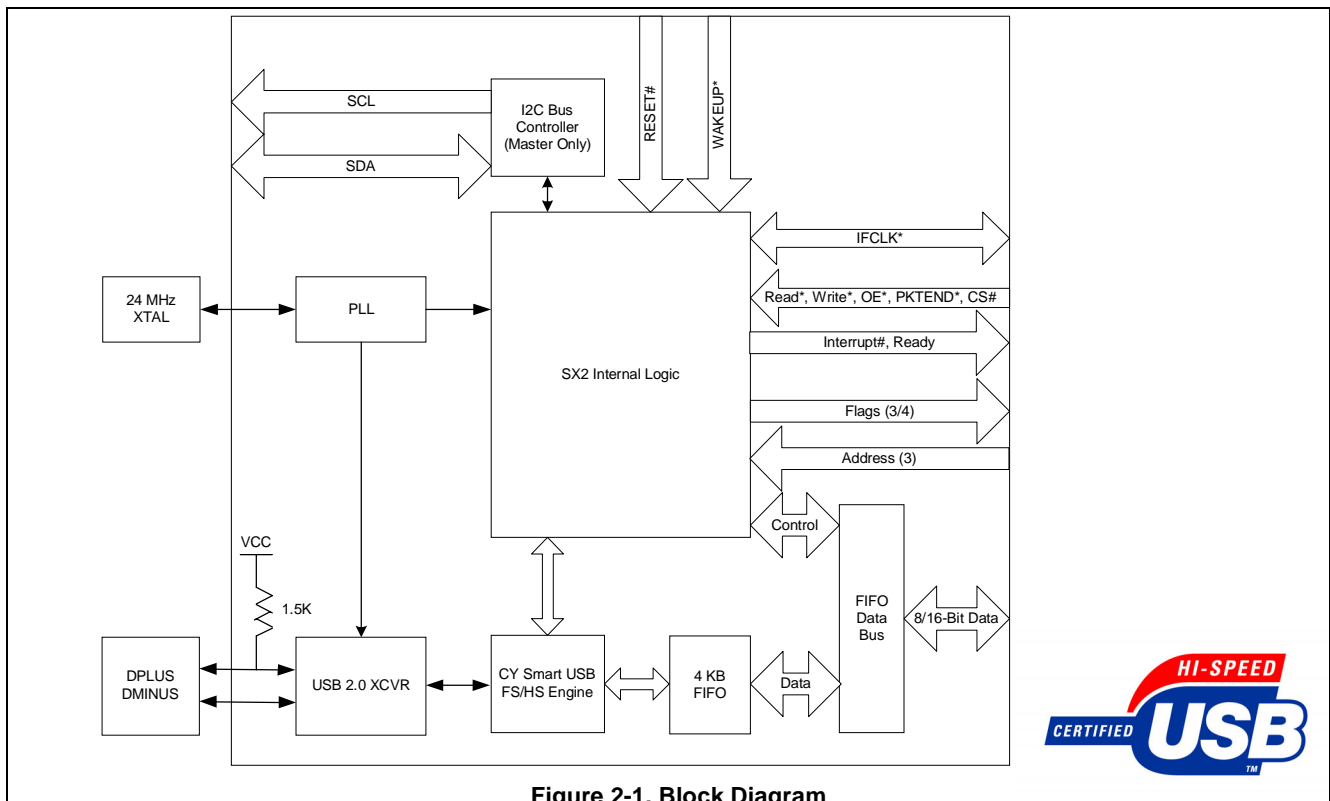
SCL

I2C Bus Controller (Master Only)

RESET#

WAKEUP*

SDA

IFCLK*

Read*, Write*, OE*, PKTEND*, CS#

24 MHz XTAL

PLL

Interrupt#, Ready

SX2 Internal Logic

Flags (3/4)

Address (3)

Control

VCC

FIFO Data Bus

1.5K

8/16-Bit Data

DPLUS DMINUS

USB 2.0 XCVR

CY Smart USB FS/HS Engine

4 KB FIFO

Data

HI-SPEED

CERTIFIED

USB

TM

Figure 2-1. Block Diagram